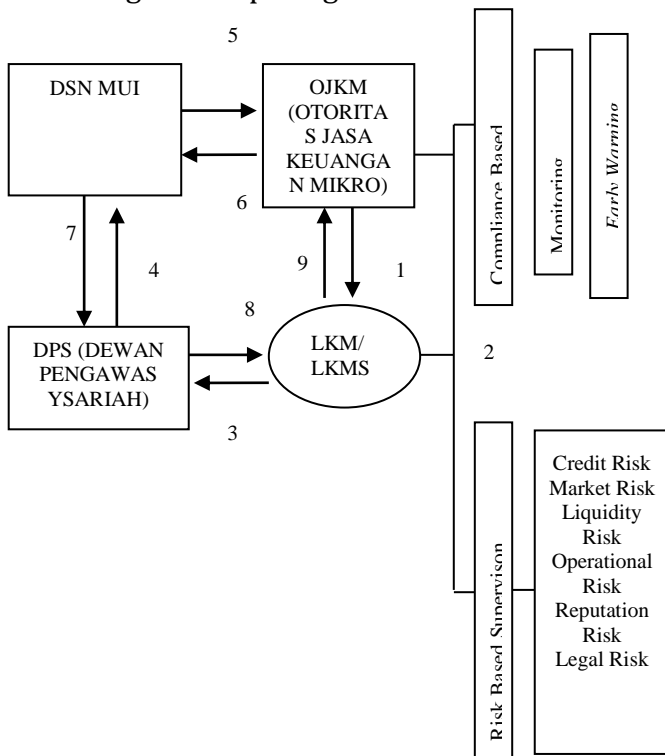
5

DSN MUI

OJKM (OTORITAS JASA KEUANGAN MIKRO)

Compliance Based

Monitoring

Early Warning

6

7

4

9

1

8

DPS (DEWAN PENGAWAS YSARIAH)

LKM/ LKMS

2

3

Risk Based Supervison

Credit Risk
Market Risk
Liquidity Risk
Operational Risk
Reputation Risk
Legal Risk